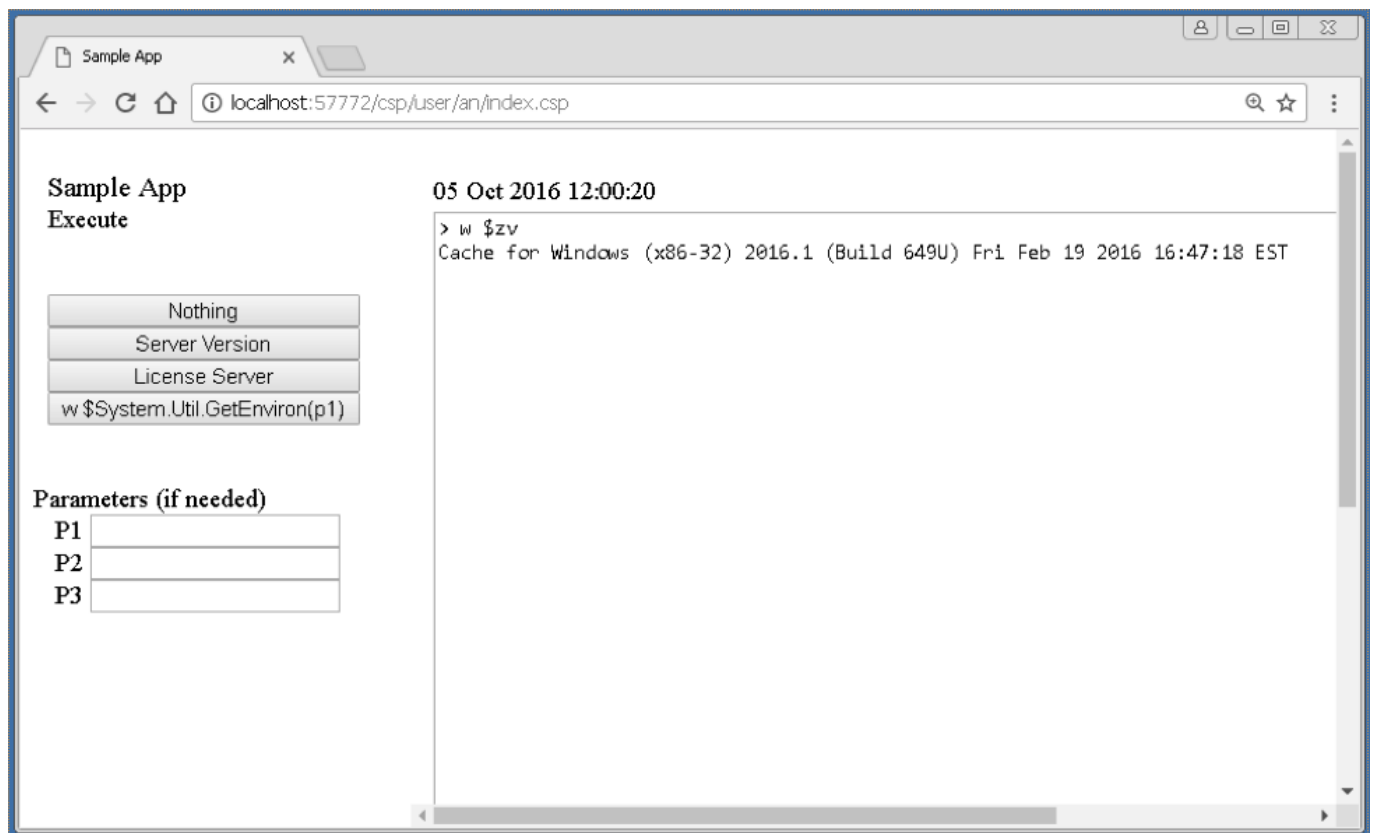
Sample App ×

localhost:57772/csp/user/an/index.csp

Sample App
Execute

Nothing
Server Version
License Server
w $System.Util.GetEnviron(p1)

Parameters (if needed)
P1
P2
P3

05 Oct 2016 12:00:20

> w $zv
Cache for Windows (x86-32) 2016.1 (Build 649U) Fri Feb 19 2016 16:47:18 EST